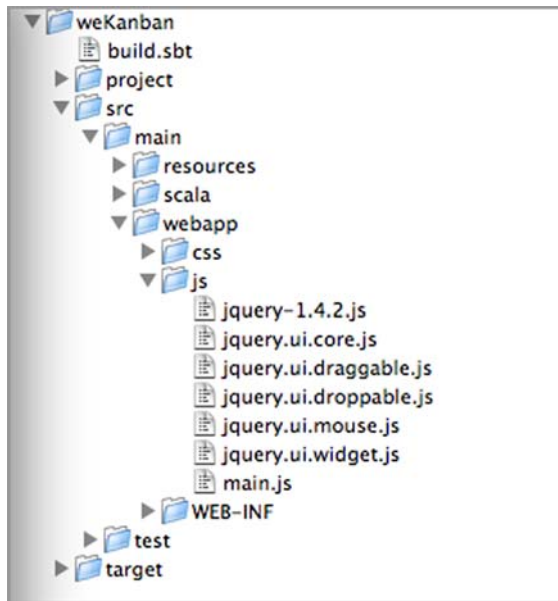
weKanban
build.sbt
project
src
main
resources
scala
webapp
css
js
jquery-1.4.2.js
jquery.ui.core.js
jquery.ui.draggable.js
jquery.ui.droppable.js
jquery.ui.mouse.js
jquery.ui.widget.js
main.js
WEB-INF
test
target